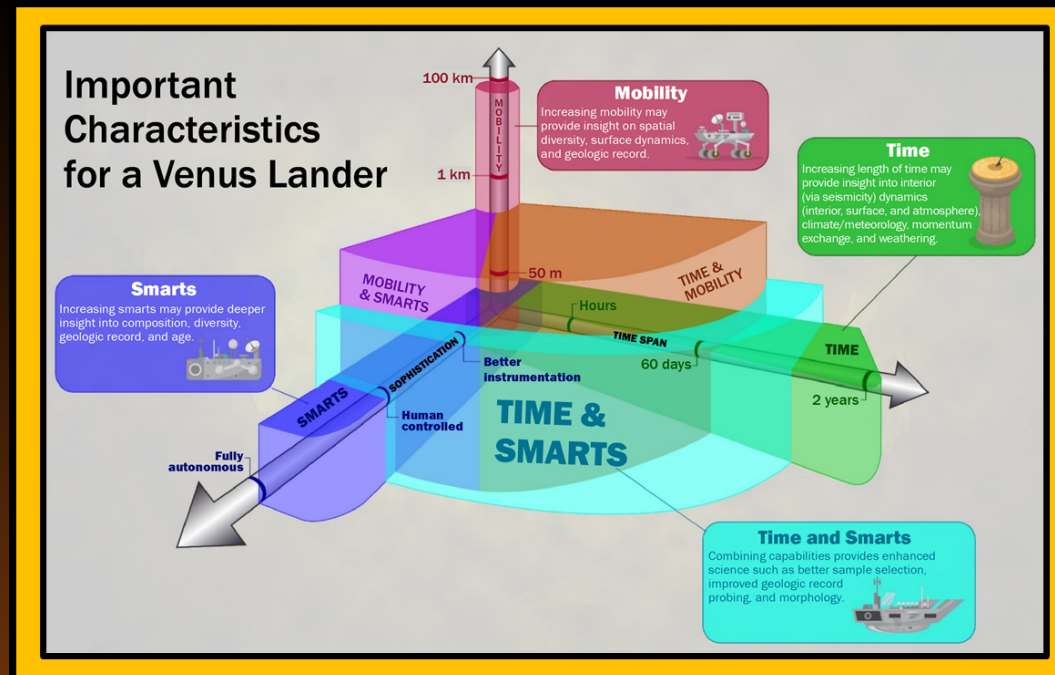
Important Characteristics for a Venus Lander

100 km

MOBILITY

1 km

Mobility
Increasing mobility may provide insight on spatial diversity, surface dynamics, and geologic record.

Time
Increasing length of time may provide insight into interior (via seismicity) dynamics (interior, surface, and atmosphere), climate/meteorology, momentum exchange, and weathering.

MOBILITY & SMARTS

50 m

TIME & MOBILITY

Smarts
Increasing smarts may provide deeper insight into composition, diversity, geologic record, and age.

Hours

TIME SPAN

SOPHISTICATION

Better instrumentation

60 days

TIME

SMARTS

Human controlled

TIME & SMARTS

2 years

Fully autonomous

Time and Smarts
Combining capabilities provides enhanced science such as better sample selection, improved geologic record probing, and morphology.